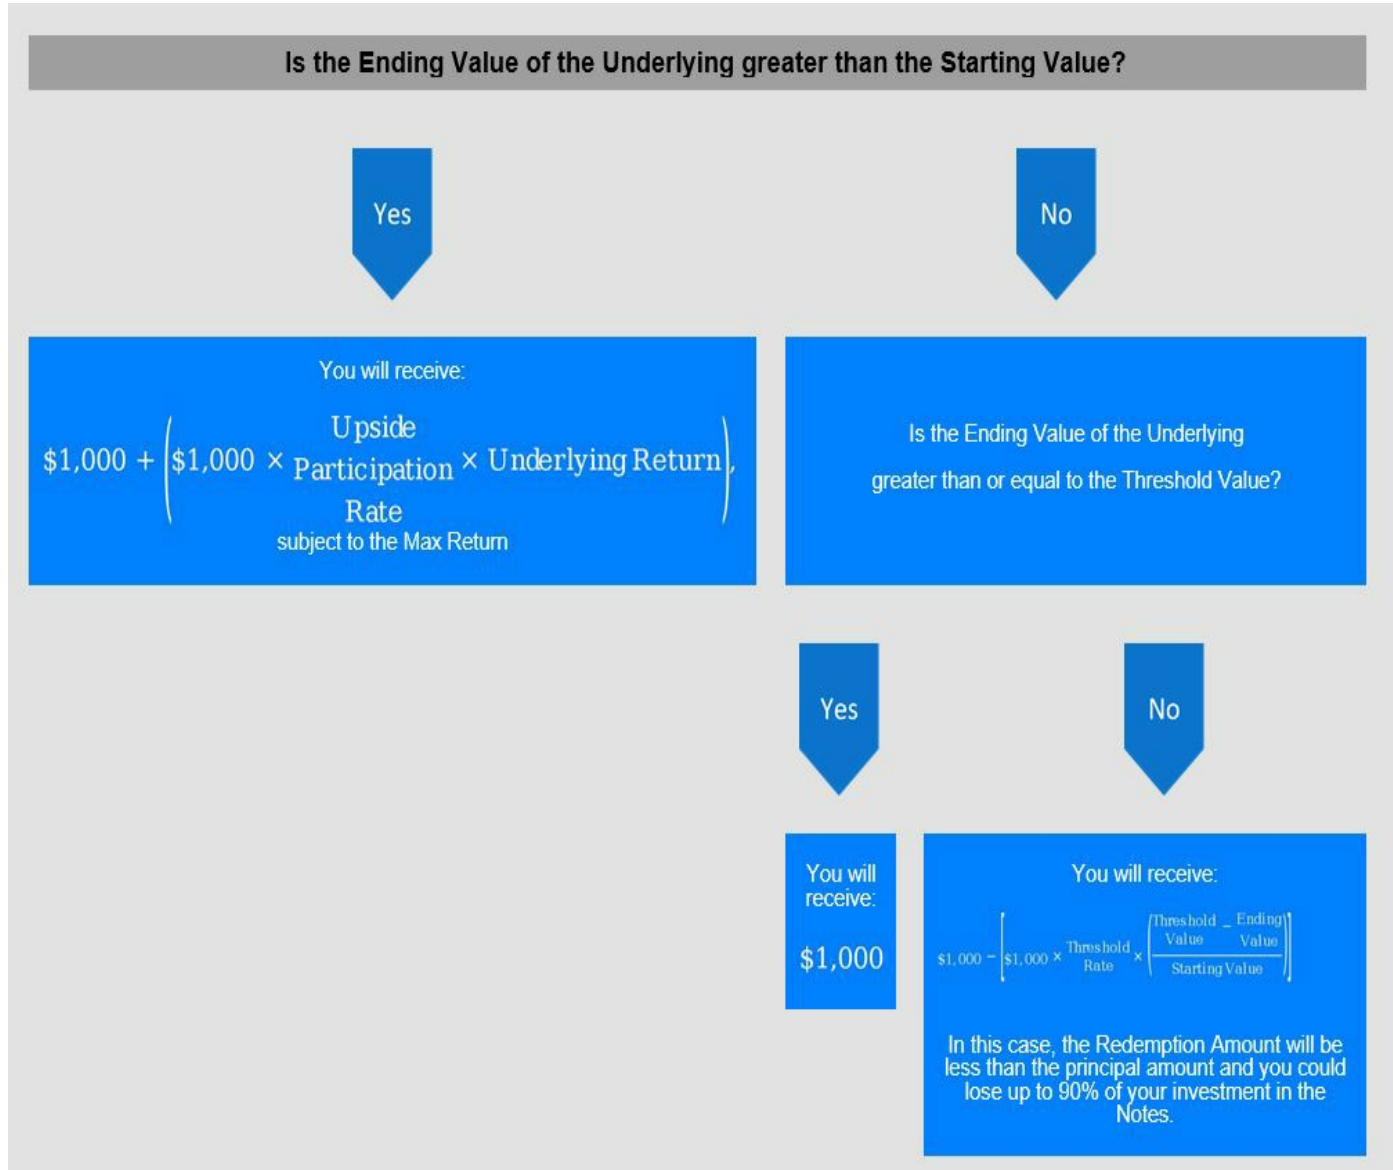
Is the Ending Value of the Underlying greater than the Starting Value?

Yes

No

You will receive:

$\$1,000 + \left(\$1,000 \times \text{Upside Participation Rate} \times \text{Underlying Return}\right),$

subject to the Max Return

Is the Ending Value of the Underlying greater than or equal to the Threshold Value?

Yes

No

You will receive:

$1,000

You will receive:

$\$1,000 - \left[\$1,000 \times \text{Threshold Rate} \times \left(\frac{\text{Threshold Value} - \text{Ending Value}}{\text{Starting Value}}\right)\right]$

In this case, the Redemption Amount will be less than the principal amount and you could lose up to 90% of your investment in the Notes.